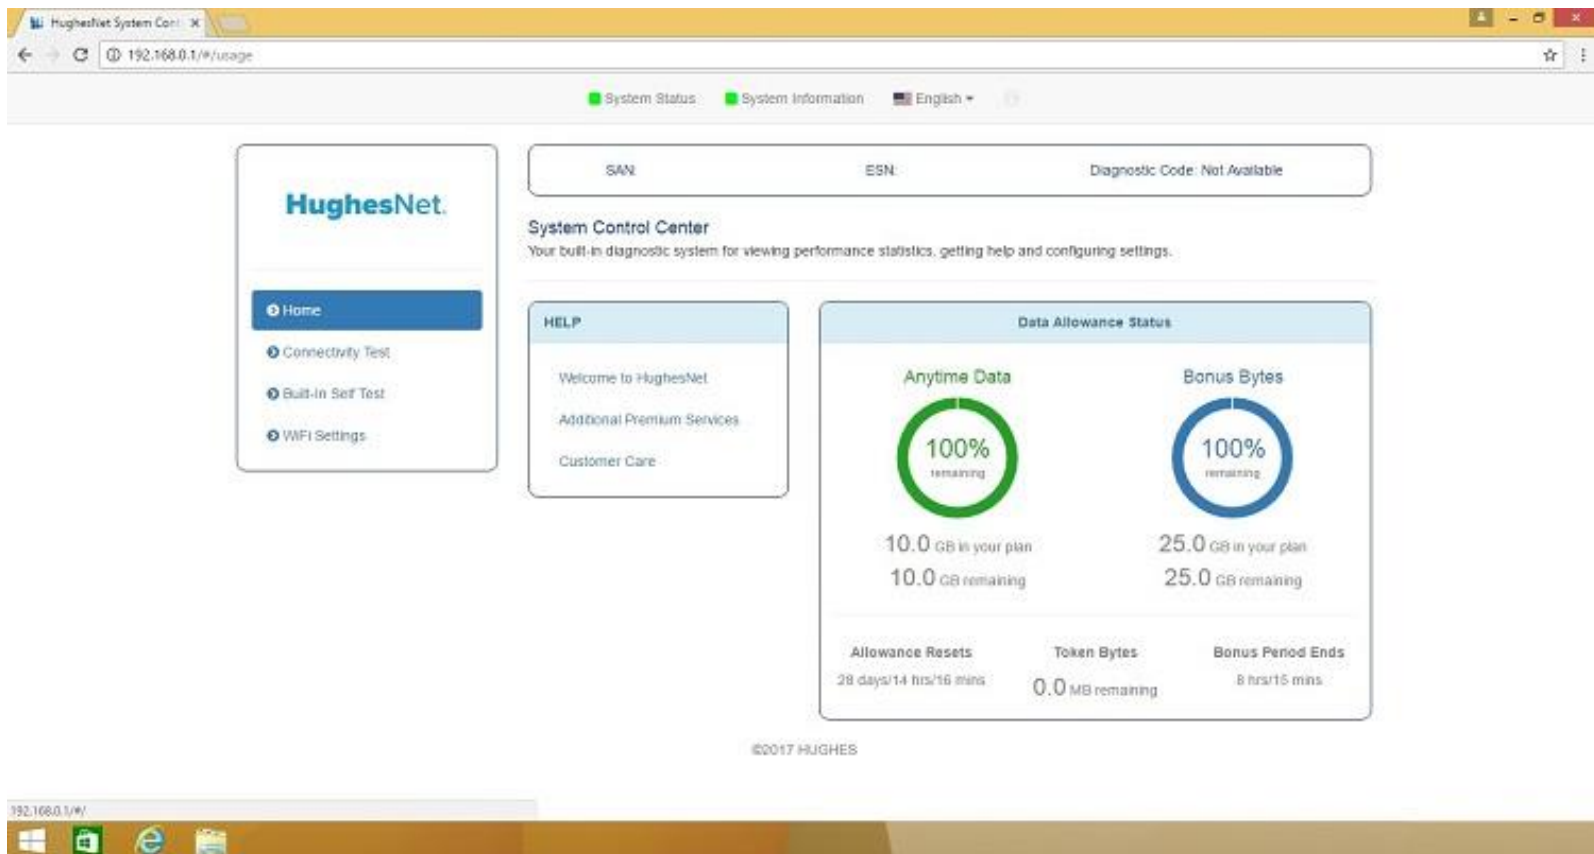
HughesNet System Con ×

192.168.0.1/#/usage

System Status System Information English

HughesNet.

Home
Connectivity Test
Built-In Self Test
WiFi Settings

SAN: ESN: Diagnostic Code: Not Available

System Control Center
Your built-in diagnostic system for viewing performance statistics, getting help and configuring settings.

HELP

Welcome to HughesNet
Additional Premium Services
Customer Care

Data Allowance Status

Anytime Data
100% remaining
10.0 GB in your plan
10.0 GB remaining

Bonus Bytes
100% remaining
25.0 GB in your plan
25.0 GB remaining

Allowance Resets
28 days/14 hrs/16 mins

Token Bytes
0.0 MB remaining

Bonus Period Ends
8 hrs/15 mins

©2017 HUGHES

192.168.0.1/#/